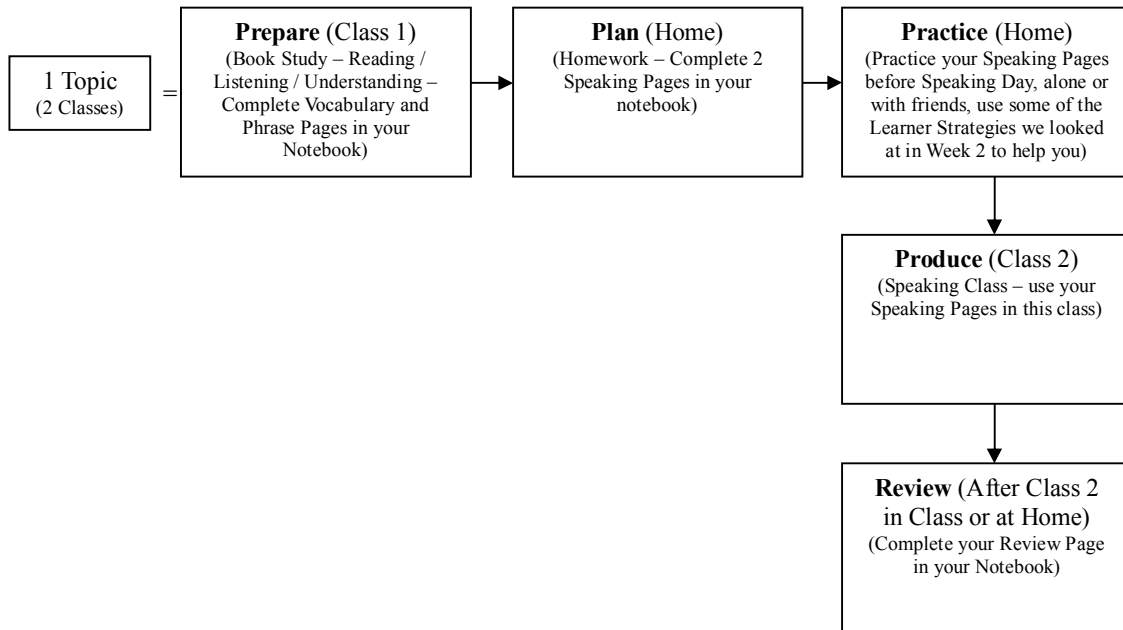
1 Topic
(2 Classes)

=

**Prepare** (Class 1)
(Book Study – Reading / Listening / Understanding – Complete Vocabulary and Phrase Pages in your Notebook)

**Plan** (Home)
(Homework – Complete 2 Speaking Pages in your notebook)

**Practice** (Home)
(Practice your Speaking Pages before Speaking Day, alone or with friends, use some of the Learner Strategies we looked at in Week 2 to help you)

**Produce** (Class 2)
(Speaking Class – use your Speaking Pages in this class)

**Review** (After Class 2 in Class or at Home)
(Complete your Review Page in your Notebook)